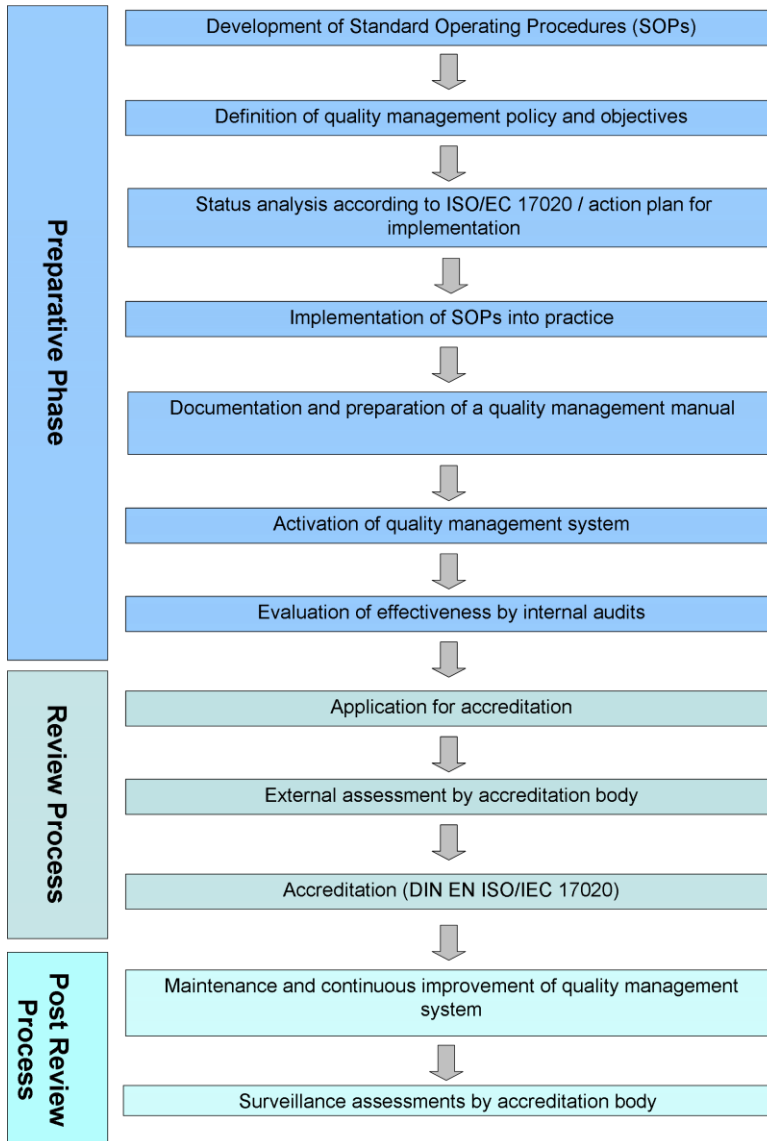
Preparative Phase

Development of Standard Operating Procedures (SOPs)

Definition of quality management policy and objectives

Status analysis according to ISO/EC 17020 / action plan for implementation

Implementation of SOPs into practice

Documentation and preparation of a quality management manual

Activation of quality management system

Evaluation of effectiveness by internal audits

Review Process

Application for accreditation

External assessment by accreditation body

Accreditation (DIN EN ISO/IEC 17020)

Post Review Process

Maintenance and continuous improvement of quality management system

Surveillance assessments by accreditation body